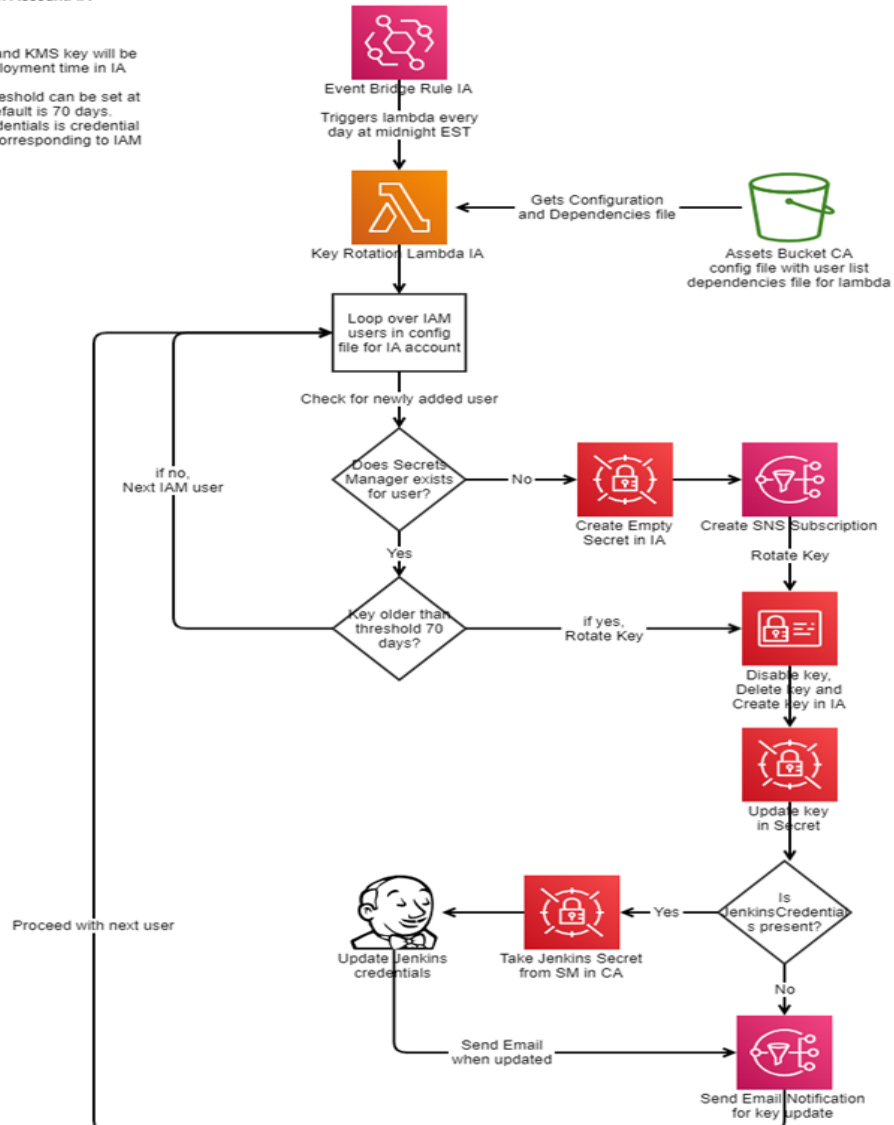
and KMS key will be
loyment time in IA

eshold can be set at
efault is 70 days.
dentials is credential
orresponding to IAM

Event Bridge Rule IA

Triggers lambda every day at midnight EST

Key Rotation Lambda IA

Gets Configuration and Dependencies file

Assets Bucket CA
config file with user list
dependencies file for lambda

Loop over IAM users in config file for IA account

Check for newly added user

if no, Next IAM user

Does Secrets Manager exists for user?

No

Create Empty Secret in IA

Create SNS Subscription

Rotate Key

Yes

Key older than threshold 70 days?

if yes, Rotate Key

Disable key, Delete key and Create key in IA

Update key in Secret

Is JenkinsCredentials present?

Yes

Take Jenkins Secret from SM in CA

Update Jenkins credentials

Proceed with next user

No

Send Email when updated

Send Email Notification for key update